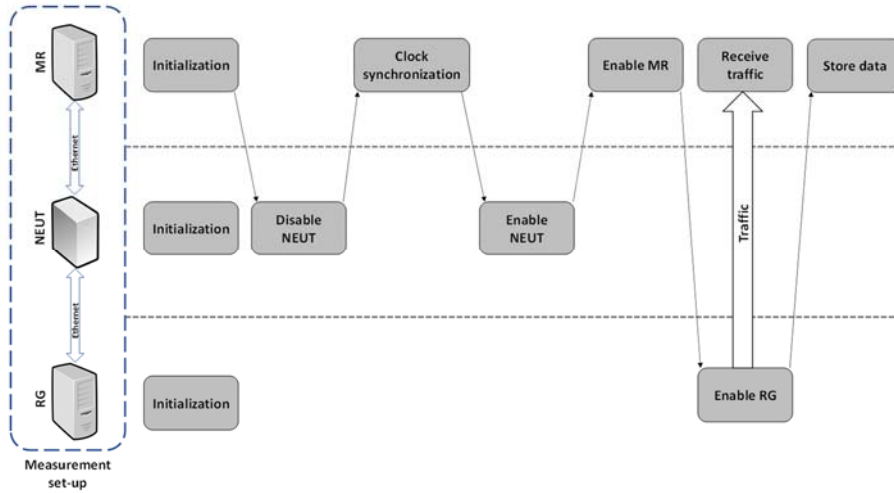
MR

Ethernet

NEUT

Ethernet

RG

Measurement set-up

Initialization

Clock synchronization

Enable MR

Receive traffic

Store data

Initialization

Disable NEUT

Enable NEUT

Traffic

Initialization

Enable RG